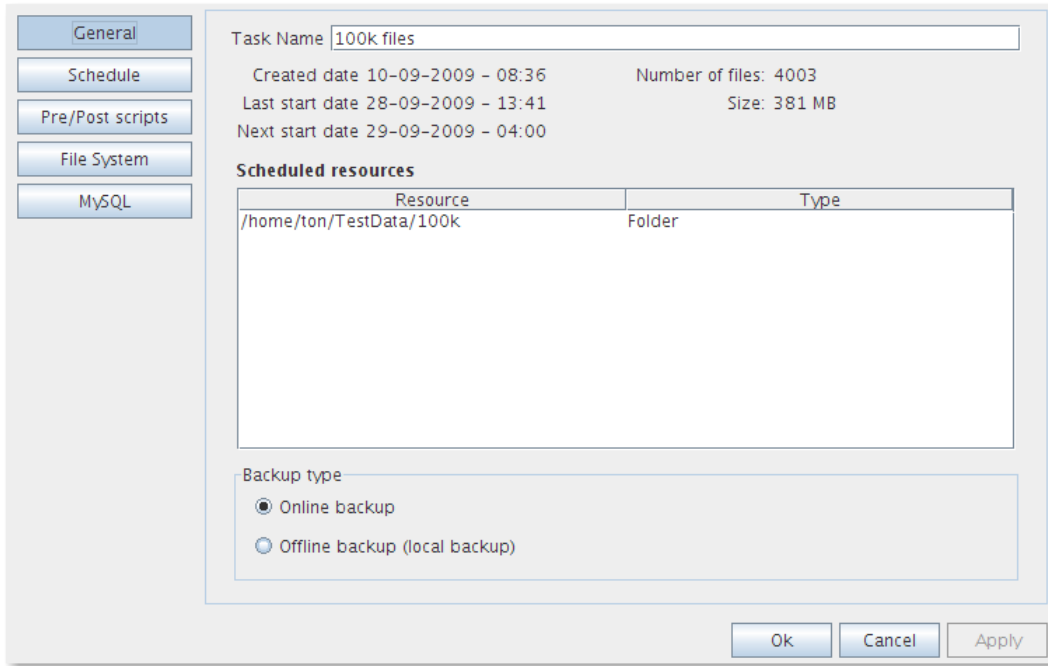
General
Schedule
Pre/Post scripts
File System
MySQL

Task Name 100k files

Created date 10-09-2009 - 08:36
Last start date 28-09-2009 - 13:41
Next start date 29-09-2009 - 04:00

Number of files: 4003
Size: 381 MB

Scheduled resources

| Resource | Type |
|---|---|
| /home/ton/TestData/100k | Folder |

Backup type
Online backup
Offline backup (local backup)

Ok
Cancel
Apply